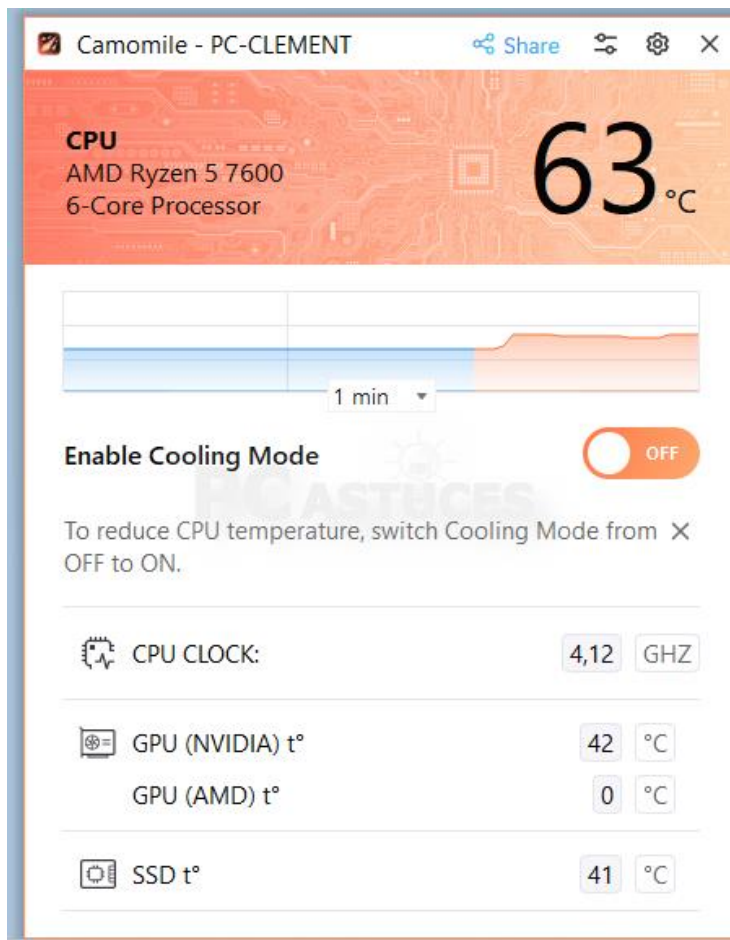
Camomile - PC-CLEMENT
Share

CPU
AMD Ryzen 5 7600
6-Core Processor

63 °C

1 min

Enable Cooling Mode
OFF

PC ASTUCES

To reduce CPU temperature, switch Cooling Mode from OFF to ON.

CPU CLOCK: 4,12 GHZ

GPU (NVIDIA) t° 42 °C
GPU (AMD) t° 0 °C

SSD t° 41 °C